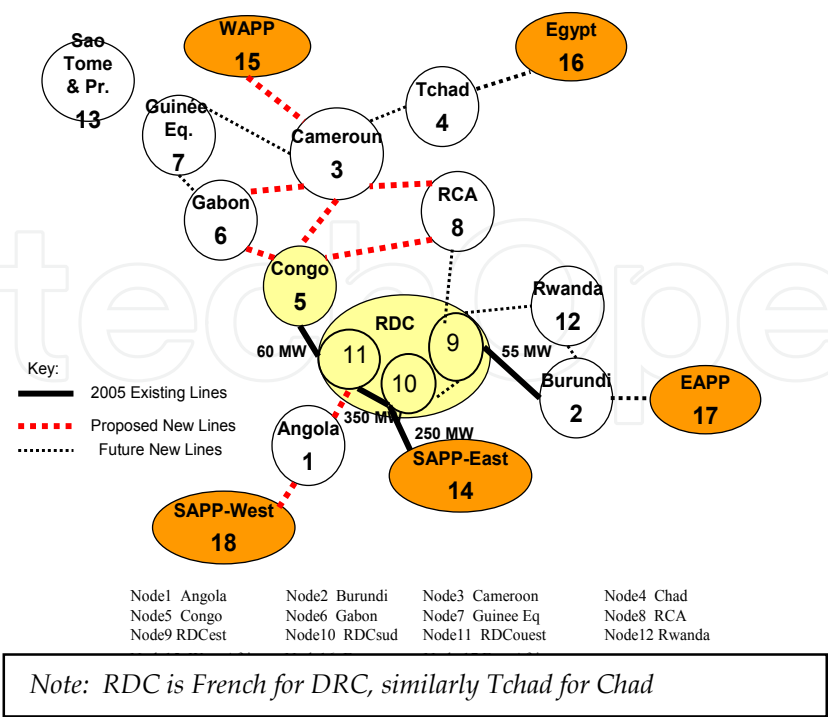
Sao Tome & Pr. 13

WAPP 15

Egypt 16

Guinée Eq. 7

Tchad 4

Cameroun 3

Gabon 6

RCA 8

Congo 5

RDC

11

9

10

Rwanda 12

60 MW

55 MW

Burundi 2

EAPP 17

Angola 1

350 MW

250 MW

SAPP-East 14

SAPP-West 18

Key:

2005 Existing Lines

Proposed New Lines

Future New Lines

| Node1 Angola | Node2 Burundi | Node3 Cameroon | Node4 Chad |
|---|---|---|---|
| Node5 Congo | Node6 Gabon | Node7 Guinee Eq | Node8 RCA |
| Node9 RDCest | Node10 RDCsud | Node11 RDCouest | Node12 Rwanda |

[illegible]

Note: RDC is French for DRC, similarly Tchad for Chad